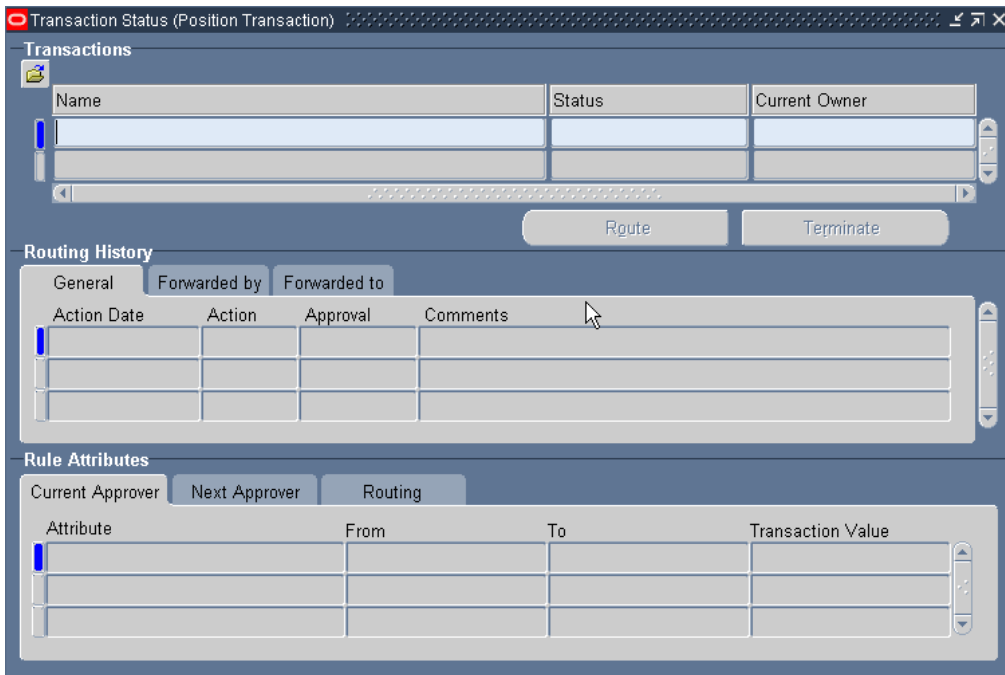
Transaction Status (Position Transaction)

Transactions

| Name | Status | Current Owner |
|---|---|---|
| | | |
| | | |

Route Terminate

Routing History

General Forwarded by Forwarded to

| Action Date | Action | Approval | Comments |
|---|---|---|---|
| | | | |
| | | | |
| | | | |

Rule Attributes

Current Approver Next Approver Routing

| Attribute | From | To | Transaction Value |
|---|---|---|---|
| | | | |
| | | | |
| | | | |